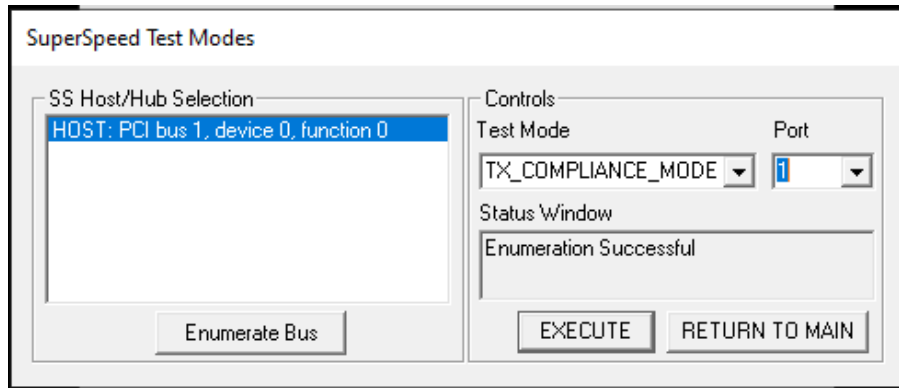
SuperSpeed Test Modes

SS Host/Hub Selection

HOST: PCI bus 1, device 0, function 0

Enumerate Bus

Controls

Test Mode

Port

TX_COMPLIANCE_MODE

1

Status Window

Enumeration Successful

EXECUTE

RETURN TO MAIN